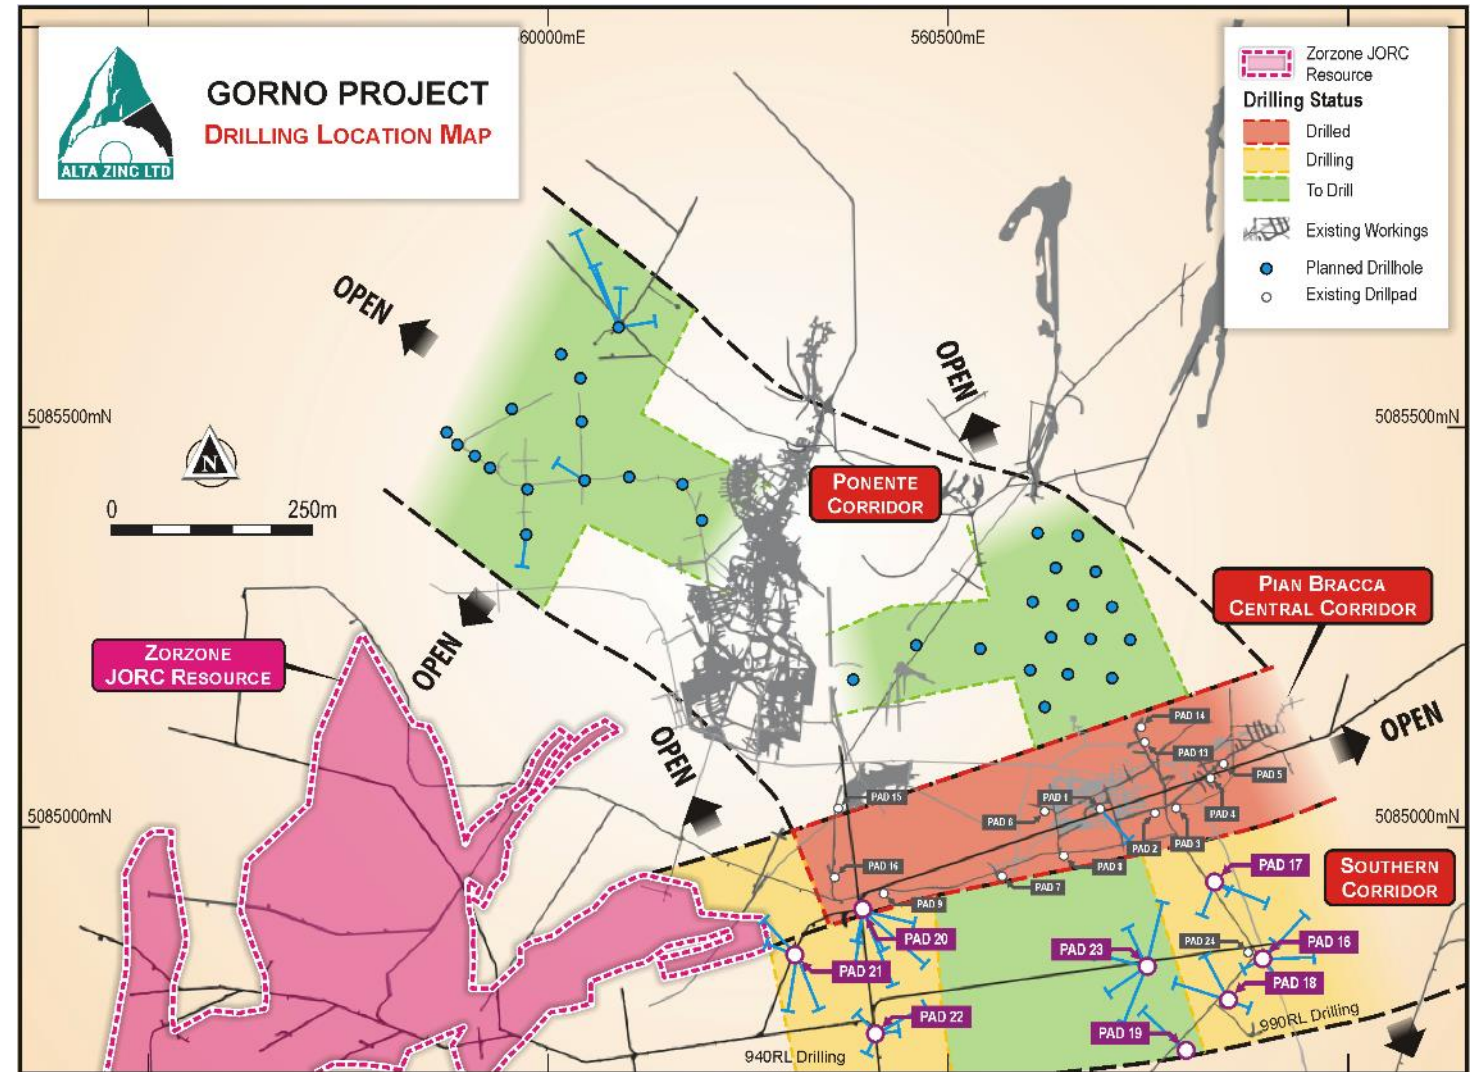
ALTA ZINC LTD

GORNO PROJECT
DRILLING LOCATION MAP

60000mE
560500mE

Zorzone JORC Resource
Drilling Status
Drilled
Drilling
To Drill
Existing Workings
Planned Drillhole
Existing Drillpad

5085500mN
5085500mN
5085000mN
5085000mN

N
0
250m

OPEN
OPEN
OPEN
OPEN
OPEN

PONENTE CORRIDOR
PIAN BRACCA CENTRAL CORRIDOR
ZORZONE JORC RESOURCE
SOUTHERN CORRIDOR

PAD 14
PAD 13
PAD 5
PAD 1
PAD 4
PAD 15
PAD 6
PAD 2
PAD 3
PAD 16
PAD 8
PAD 7
PAD 9
PAD 17
PAD 20
PAD 24
PAD 16
PAD 23
PAD 21
PAD 18
PAD 22
PAD 19
990RL Drilling
940RL Drilling